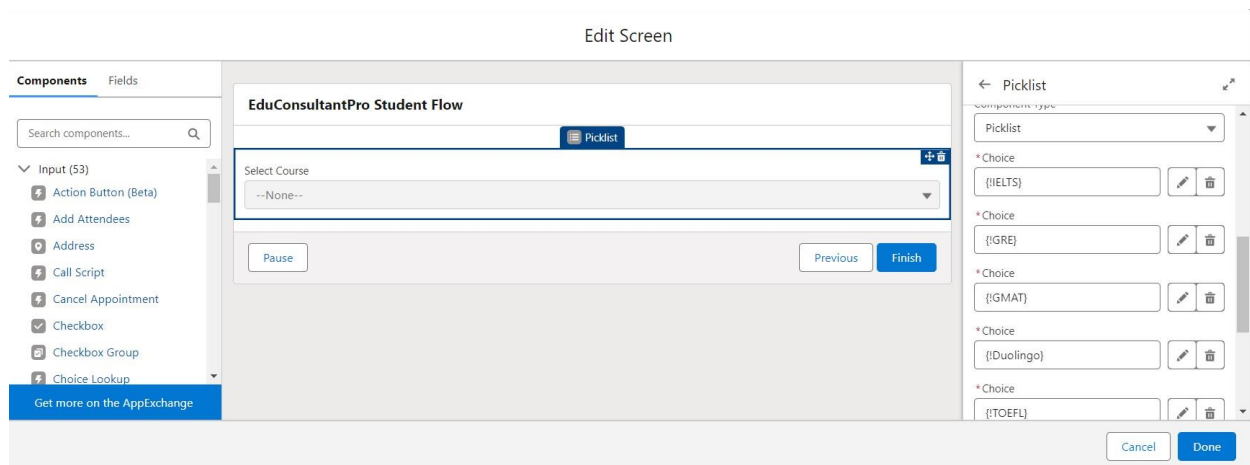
Edit Screen

Components Fields

Search components...

Input (53)
Action Button (Beta)
Add Attendees
Address
Call Script
Cancel Appointment
Checkbox
Checkbox Group
Choice Lookup

Get more on the AppExchange

EduConsultantPro Student Flow

Picklist

Select Course
--None--

Pause

Previous Finish

← Picklist

Component Type
Picklist

*Choice
{!IELTS}

*Choice
{!GRE}

*Choice
{!GMAT}

*Choice
{!Duolingo}

*Choice
{!TOEFL}

Cancel Done